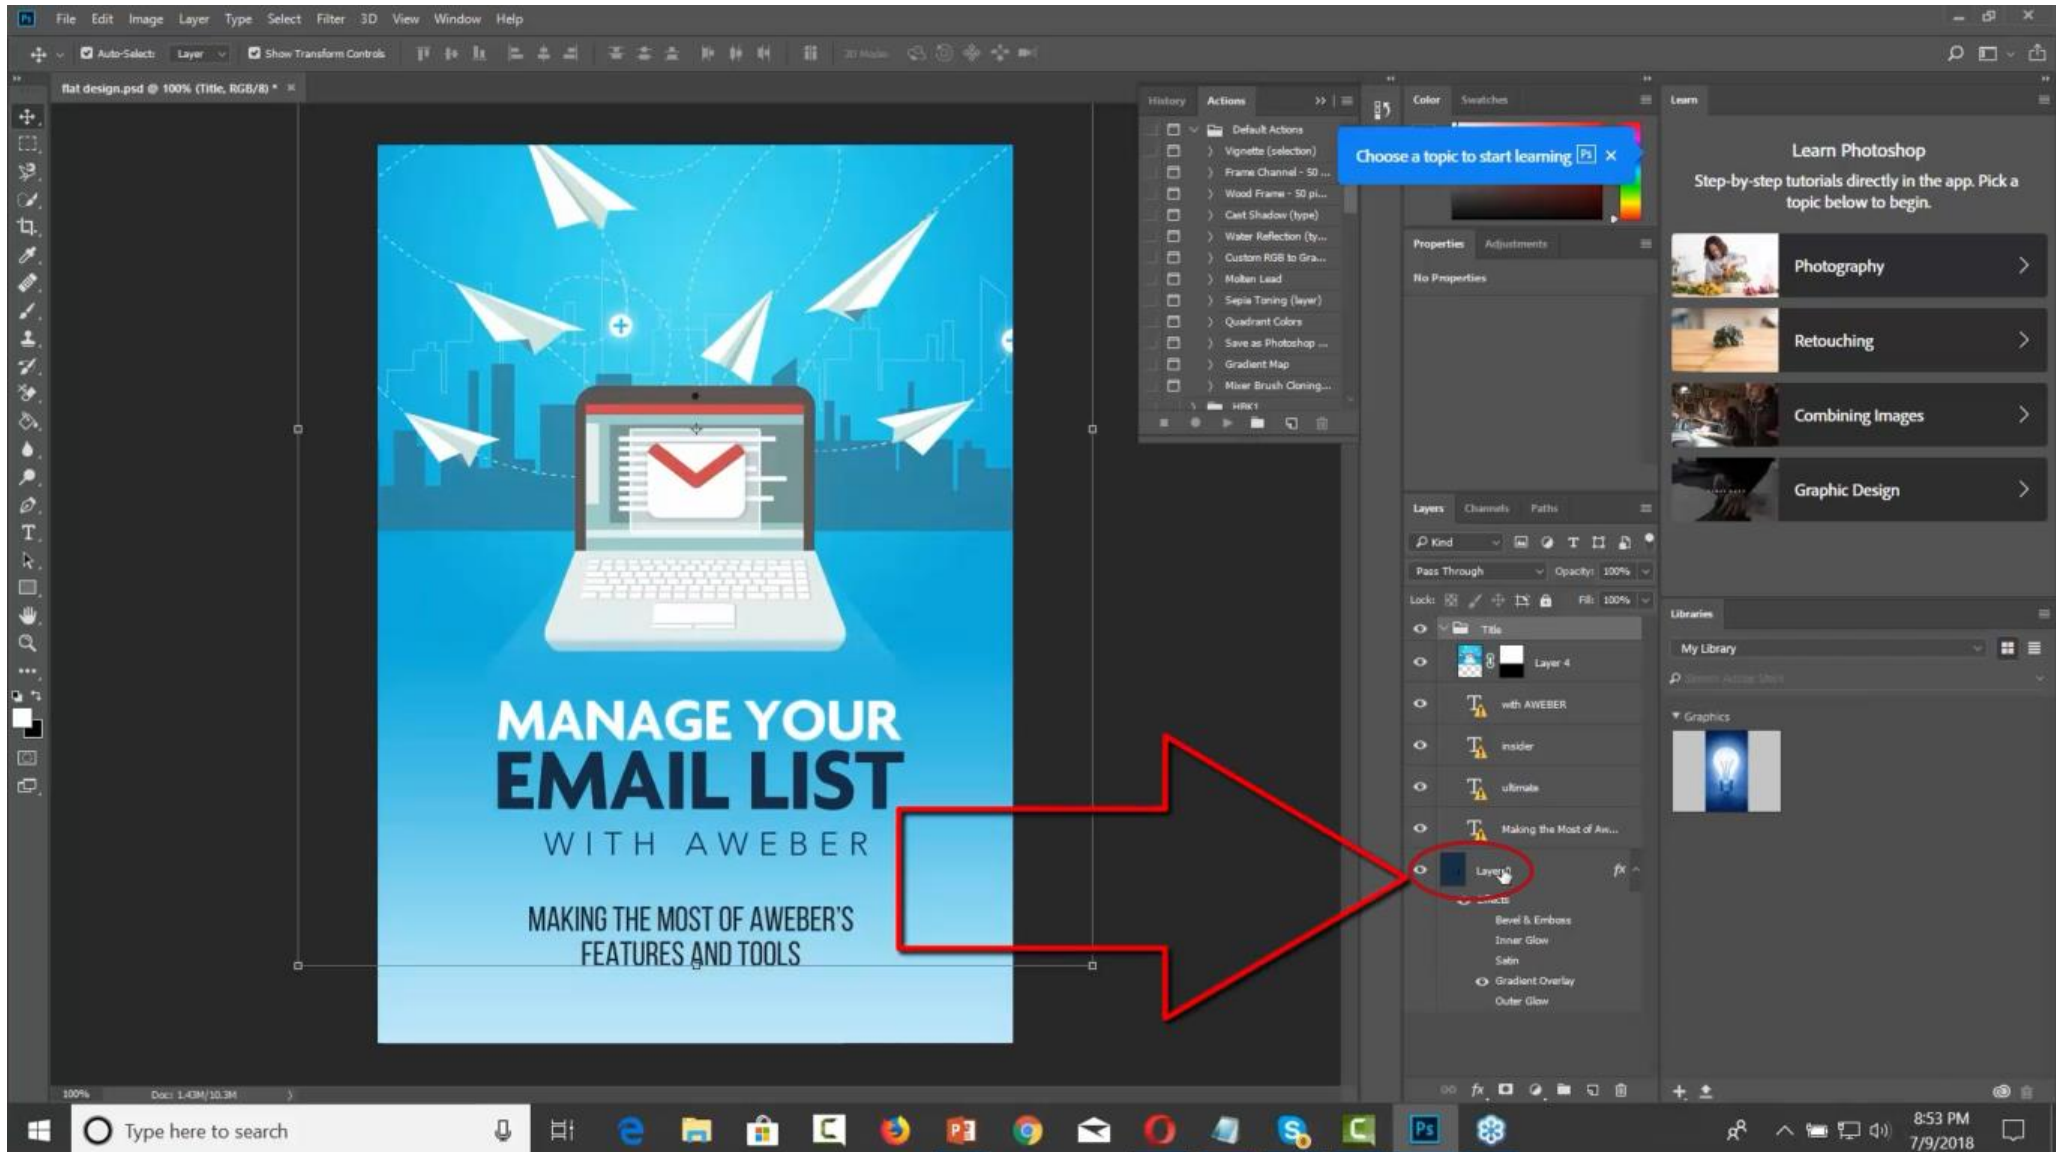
File Edit Image Layer Type Select Filter 3D View Window Help

Auto-Select: Layer Show Transform Controls

flat design.psd @ 100% (Title, RGB/8) *

MANAGE YOUR
EMAIL LIST
WITH AWEBER

MAKING THE MOST OF AWEBER'S FEATURES AND TOOLS

History Actions

Default Actions
Vignette (selection)
Frame Channel - 50 ...
Wood Frame - 50 pi...
Cast Shadow (type)
Water Reflection (ty...
Custom RGB to Gra...
Molten Lead
Sepia Toning (layer)
Quadrant Colors
Save as Photoshop ...
Gradient Map
Mixer Brush Cloning...
HRK1

Choose a topic to start learning

Color Swatches

Properties Adjustments

No Properties

Layers Channels Paths

Kind

Pass Through Opacity: 100%

Lock: Fill: 100%

Title
Layer 4
with AWEBER
insider
ultimate
Making the Most of Aw...
Layer 0
Effects
Bevel & Emboss
Inner Glow
Satin
Gradient Overlay
Outer Glow

Learn

Learn Photoshop
Step-by-step tutorials directly in the app. Pick a topic below to begin.

Photography
Retouching
Combining Images
Graphic Design

Libraries

My Library

Graphics

100% Doc: 1.43M/10.3M

Type here to search

8:53 PM
7/9/2018